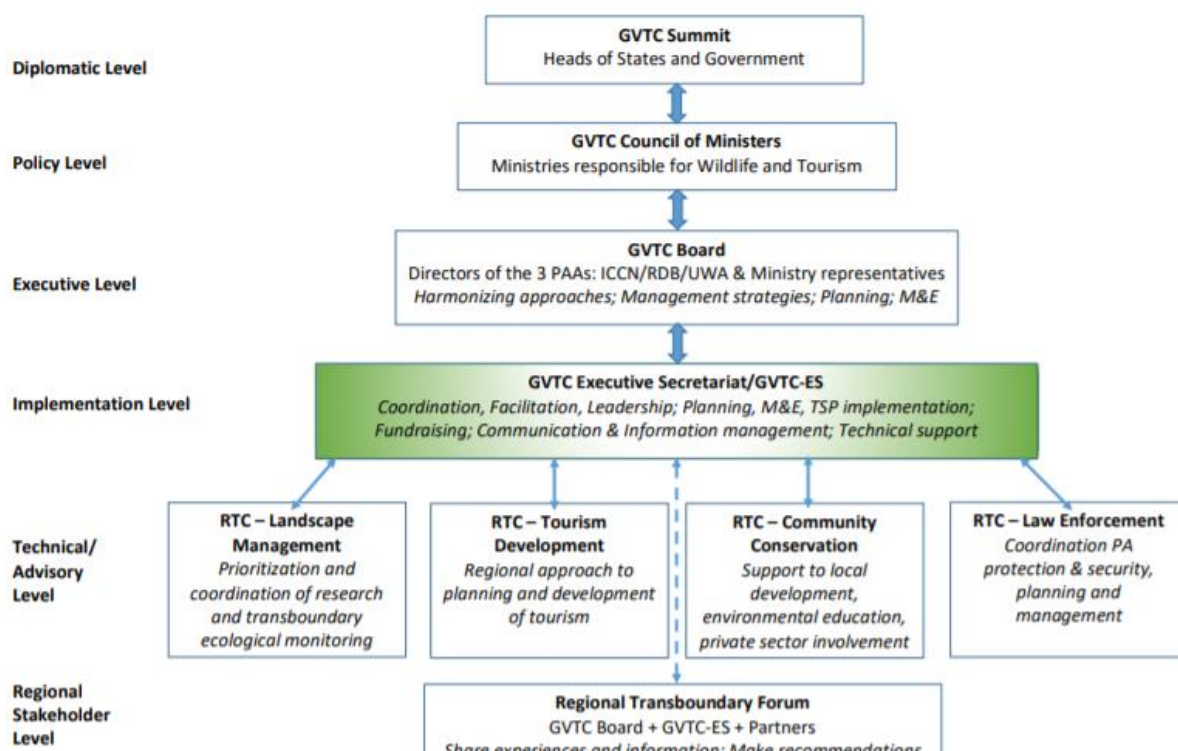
Diplomatic Level

GVTC Summit
Heads of States and Government

Policy Level

GVTC Council of Ministers
Ministries responsible for Wildlife and Tourism

Executive Level

GVTC Board
Directors of the 3 PAAs: ICCN/RDB/UWA & Ministry representatives
*Harmonizing approaches; Management strategies; Planning; M&E*

Implementation Level

GVTC Executive Secretariat/GVTC-ES
*Coordination, Facilitation, Leadership; Planning, M&E, TSP implementation; Fundraising; Communication & Information management; Technical support*

Technical/ Advisory Level

RTC – Landscape Management
*Prioritization and coordination of research and transboundary ecological monitoring*

RTC – Tourism Development
*Regional approach to planning and development of tourism*

RTC – Community Conservation
*Support to local development, environmental education, private sector involvement*

RTC – Law Enforcement
*Coordination PA protection & security, planning and management*

Regional Stakeholder Level

Regional Transboundary Forum
GVTC Board + GVTC-ES + Partners
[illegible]